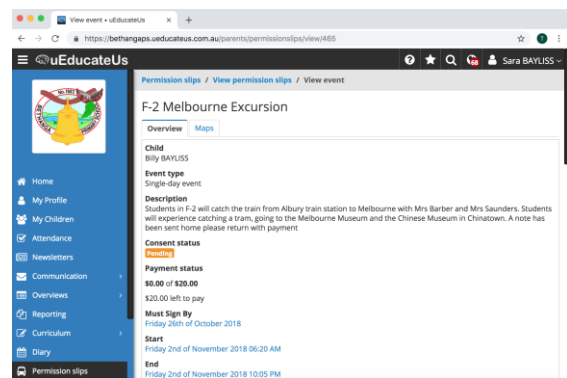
View event • uEducateUs

https://bethangaps.ueducateus.com.au/parents/permissionslips/view/465

uEducateUs

Sara BAYLISS

No. 1921

BETHANGA

Home
My Profile
My Children
Attendance
Newsletters
Communication
Overviews
Reporting
Curriculum
Diary
Permission slips

Permission slips / View permission slips / View event

F-2 Melbourne Excursion

Overview
Maps

Child
Billy BAYLISS

Event type
Single-day event

Description
Students in F-2 will catch the train from Albury train station to Melbourne with Mrs Barber and Mrs Saunders. Students will experience catching a tram, going to the Melbourne Museum and the Chinese Museum in Chinatown. A note has been sent home please return with payment

Consent status
Pending

Payment status
$0.00 of $20.00
$20.00 left to pay

Must Sign By
Friday 26th of October 2018

Start
Friday 2nd of November 2018 06:20 AM

End
Friday 2nd of November 2018 10:05 PM